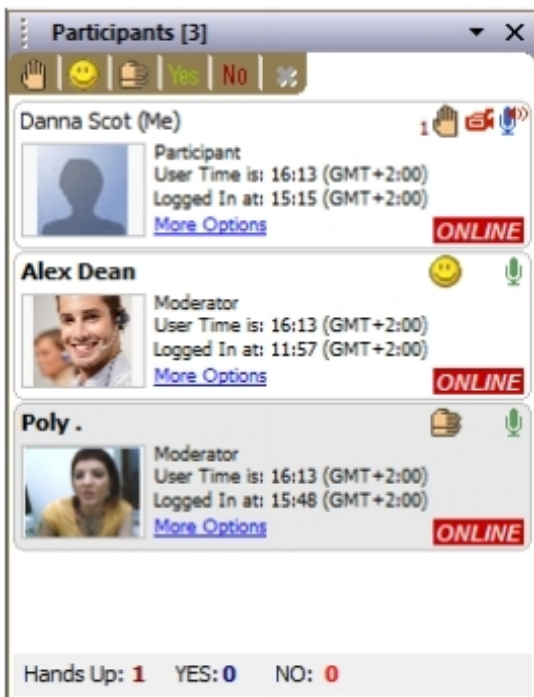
Participants [3]

Yes No

Danna Scot (Me)
1
Participant
User Time is: 16:13 (GMT+2:00)
Logged In at: 15:15 (GMT+2:00)
More Options
ONLINE

Alex Dean
Moderator
User Time is: 16:13 (GMT+2:00)
Logged In at: 11:57 (GMT+2:00)
More Options
ONLINE

Poly .
Moderator
User Time is: 16:13 (GMT+2:00)
Logged In at: 15:48 (GMT+2:00)
More Options
ONLINE

Hands Up: 1 YES: 0 NO: 0